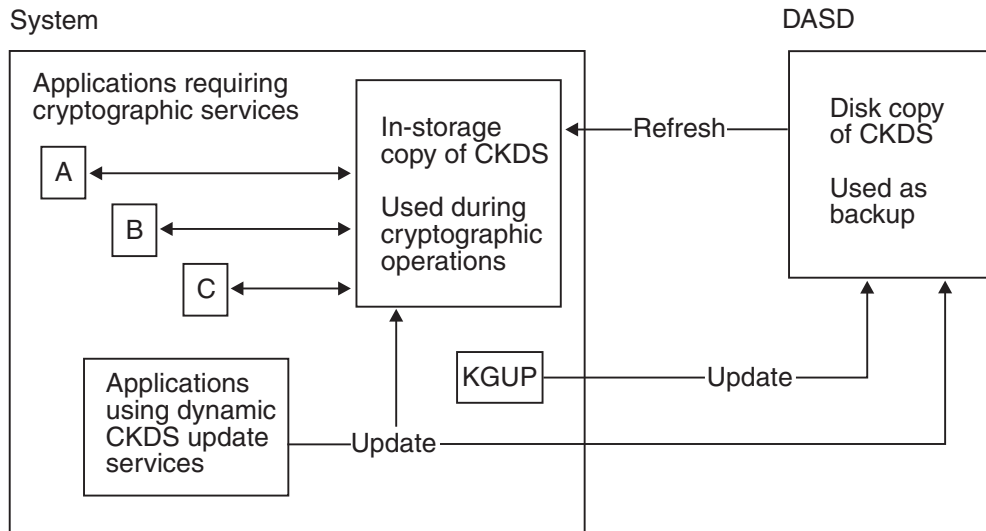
System

DASD

Applications requiring cryptographic services

A

B

C

In-storage copy of CKDS

Used during cryptographic operations

Refresh

Disk copy of CKDS

Used as backup

KGUP

Update

Applications using dynamic CKDS update services

Update